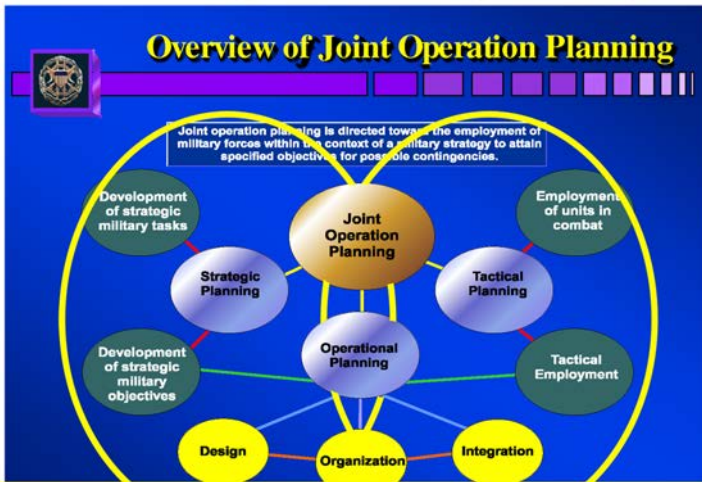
Overview of Joint Operation Planning

Joint operation planning is directed toward the employment of military forces within the context of a military strategy to attain specified objectives for possible contingencies.

Development of strategic military tasks

Joint Operation Planning

Employment of units in combat

Strategic Planning

Tactical Planning

Operational Planning

Development of strategic military objectives

Tactical Employment

Design

Organization

Integration